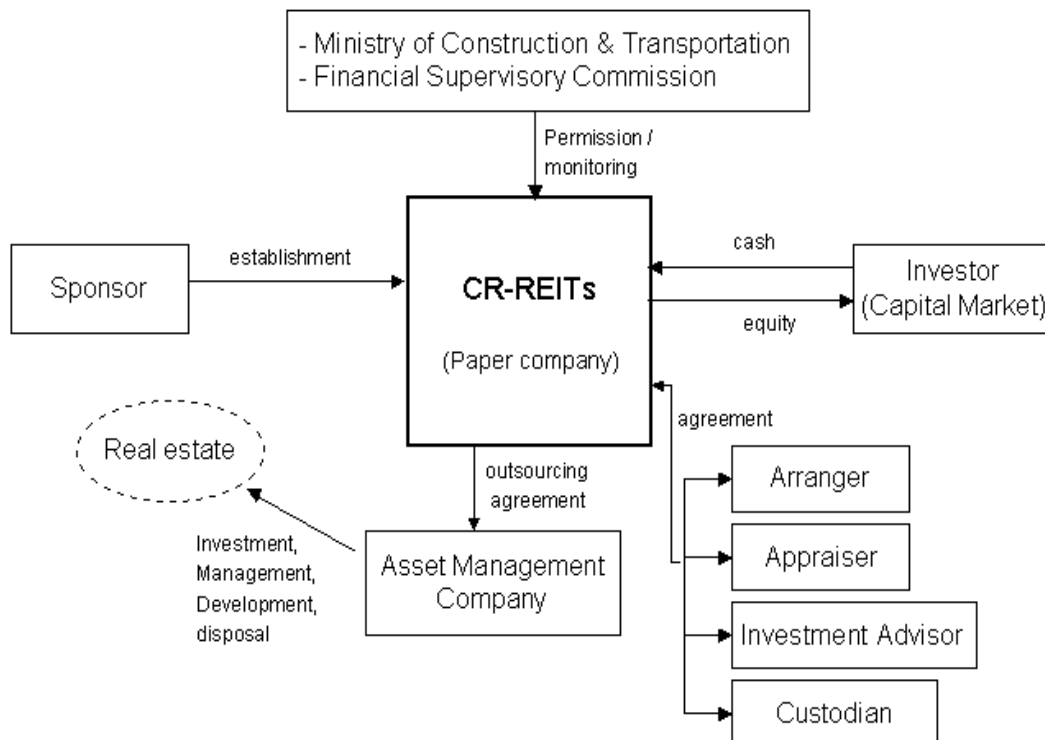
- Ministry of Construction & Transportation
- Financial Supervisory Commission

Permission / monitoring

Sponsor

establishment

CR-REITs

(Paper company)

cash

equity

Investor (Capital Market)

agreement

Real estate

outsourcing agreement

Investment, Management, Development, disposal

Asset Management Company

Arranger

Appraiser

Investment Advisor

Custodian